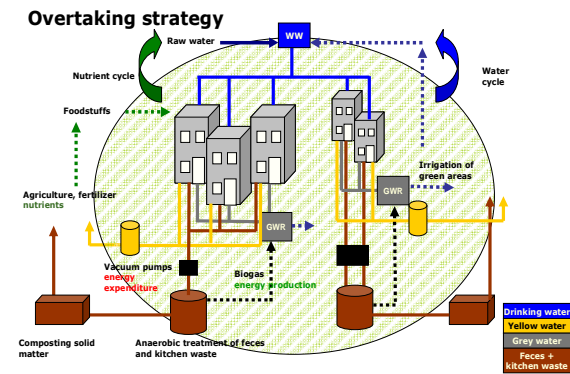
Overtaking strategy

Raw water

WW

Nutrient cycle

Water cycle

Foodstuffs

Irrigation of green areas

GWR

Agriculture, fertilizer nutrients

GWR

Vacuum pumps energy expenditure

Biogas energy production

Composting solid matter

Anaerobic treatment of feces and kitchen waste

| Drinking water |
|---|
| Yellow water |
| Grey water |
| Feces + kitchen waste |